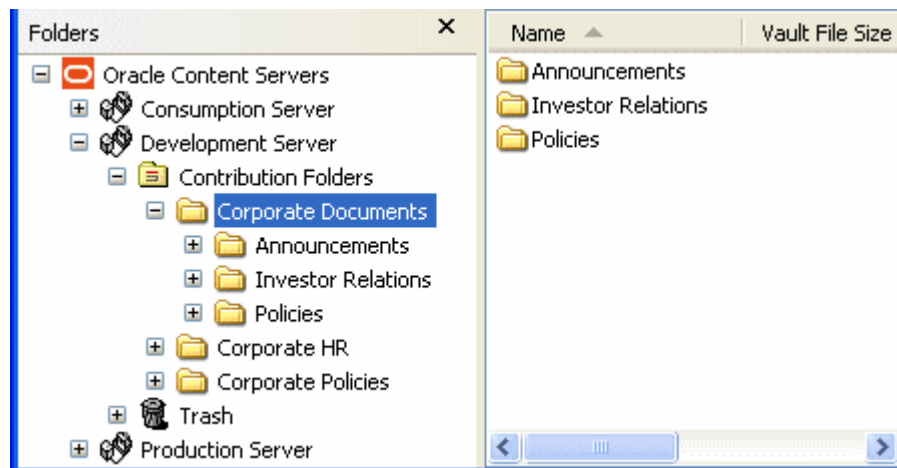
Folders ×

Oracle Content Servers
Consumption Server
Development Server
Contribution Folders
Corporate Documents
Announcements
Investor Relations
Policies
Corporate HR
Corporate Policies
Trash
Production Server

| Name | Vault File Size |
|---|---|
| Announcements | |
| Investor Relations | |
| Policies | |